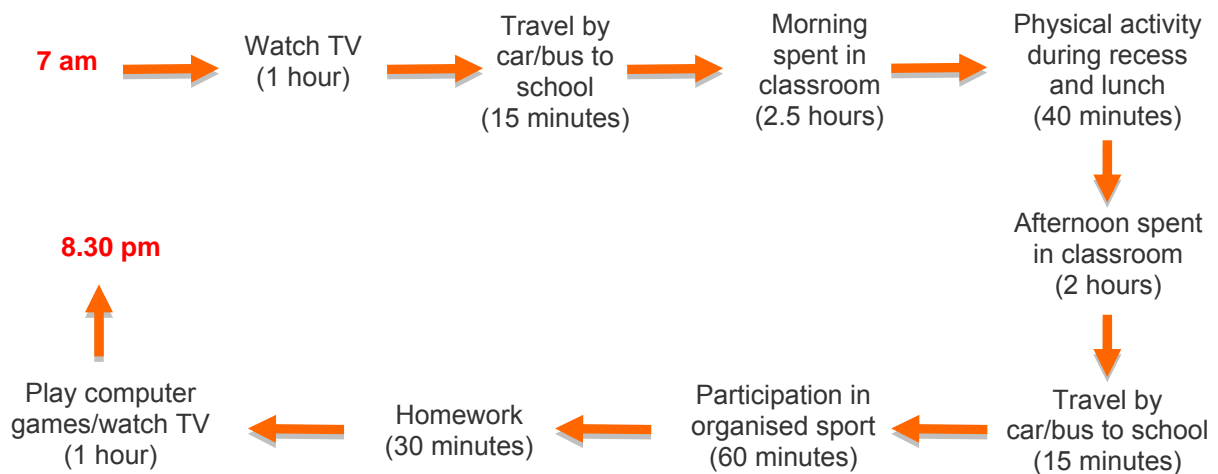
7 am

Watch TV (1 hour)

Travel by car/bus to school (15 minutes)

Morning spent in classroom (2.5 hours)

Physical activity during recess and lunch (40 minutes)

Afternoon spent in classroom (2 hours)

Travel by car/bus to school (15 minutes)

Participation in organised sport (60 minutes)

Homework (30 minutes)

Play computer games/watch TV (1 hour)

8.30 pm